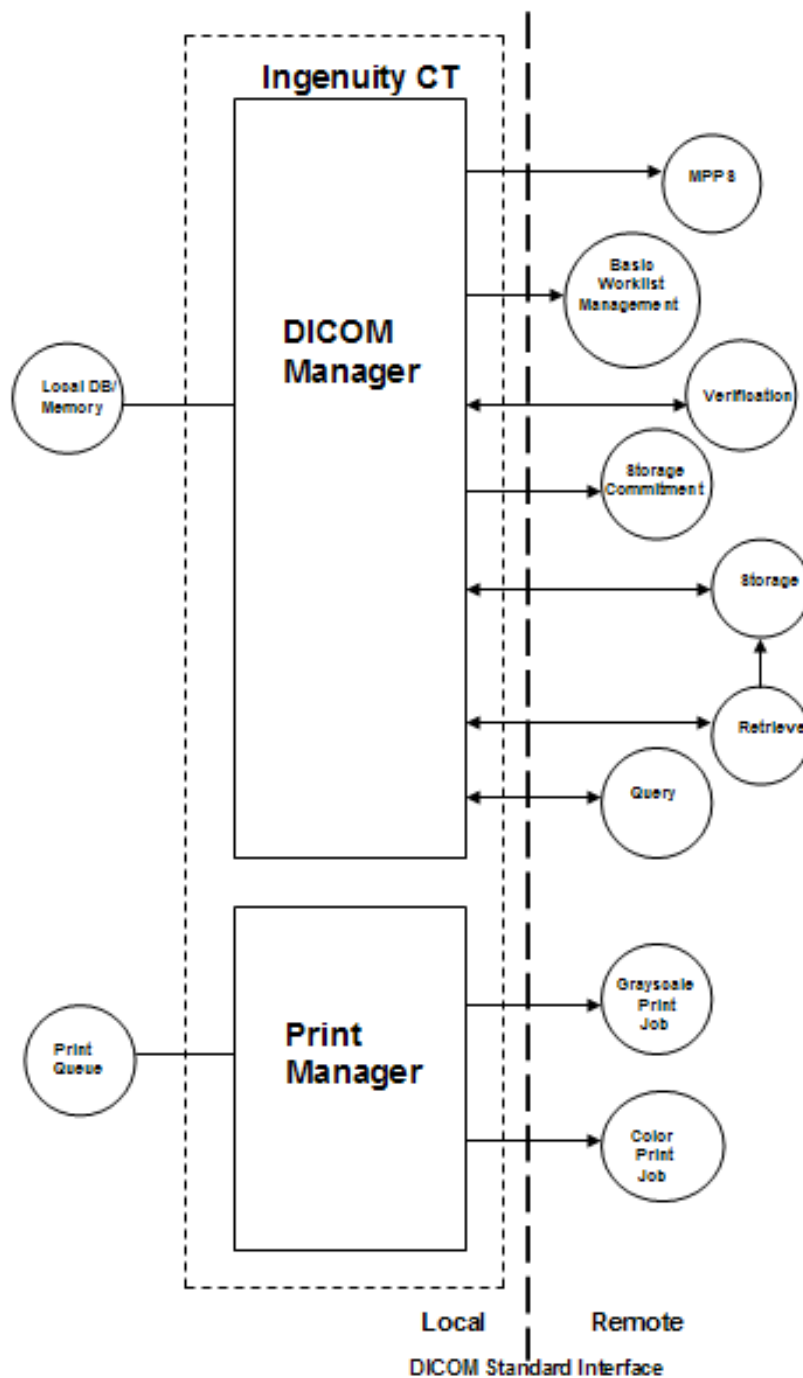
Ingenuity CT

DICOM Manager

Local DB/ Memory

MPPS

Basic Worklist Management

Verification

Storage Commitment

Storage

Retrieve

Query

Print Manager

Print Queue

Grayscale Print Job

Color Print Job

Local

Remote

DICOM Standard Interface